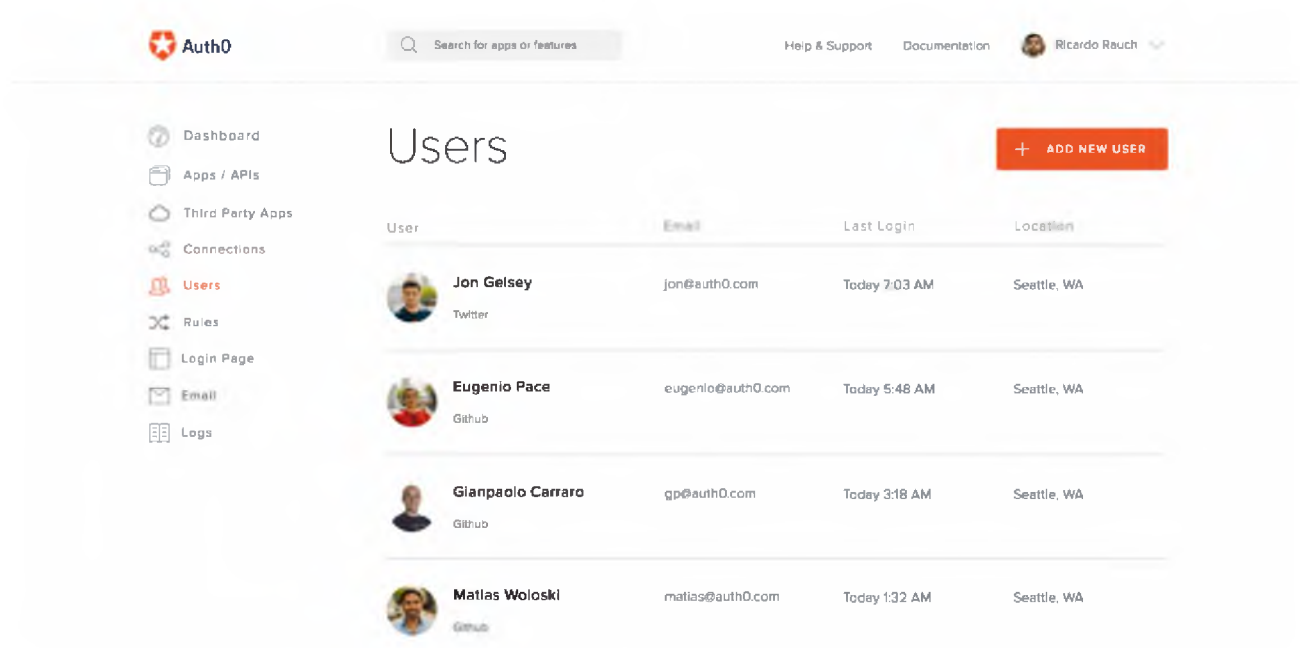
Auth0

Search for apps or features

Help & Support

Documentation

Ricardo Rauch

Dashboard
Apps / APIs
Third Party Apps
Connections
Users
Rules
Login Page
Email
Logs

Users

+ ADD NEW USER

| User | Email | Last Login | Location |
|---|---|---|---|
| Jon Gelsey Twitter | jon@auth0.com | Today 7:03 AM | Seattle, WA |
| Eugenio Pace Github | eugenio@auth0.com | Today 5:48 AM | Seattle, WA |
| Gianpaolo Carraro Github | gp@auth0.com | Today 3:18 AM | Seattle, WA |
| Matias Woloski Github | matias@auth0.com | Today 1:32 AM | Seattle, WA |